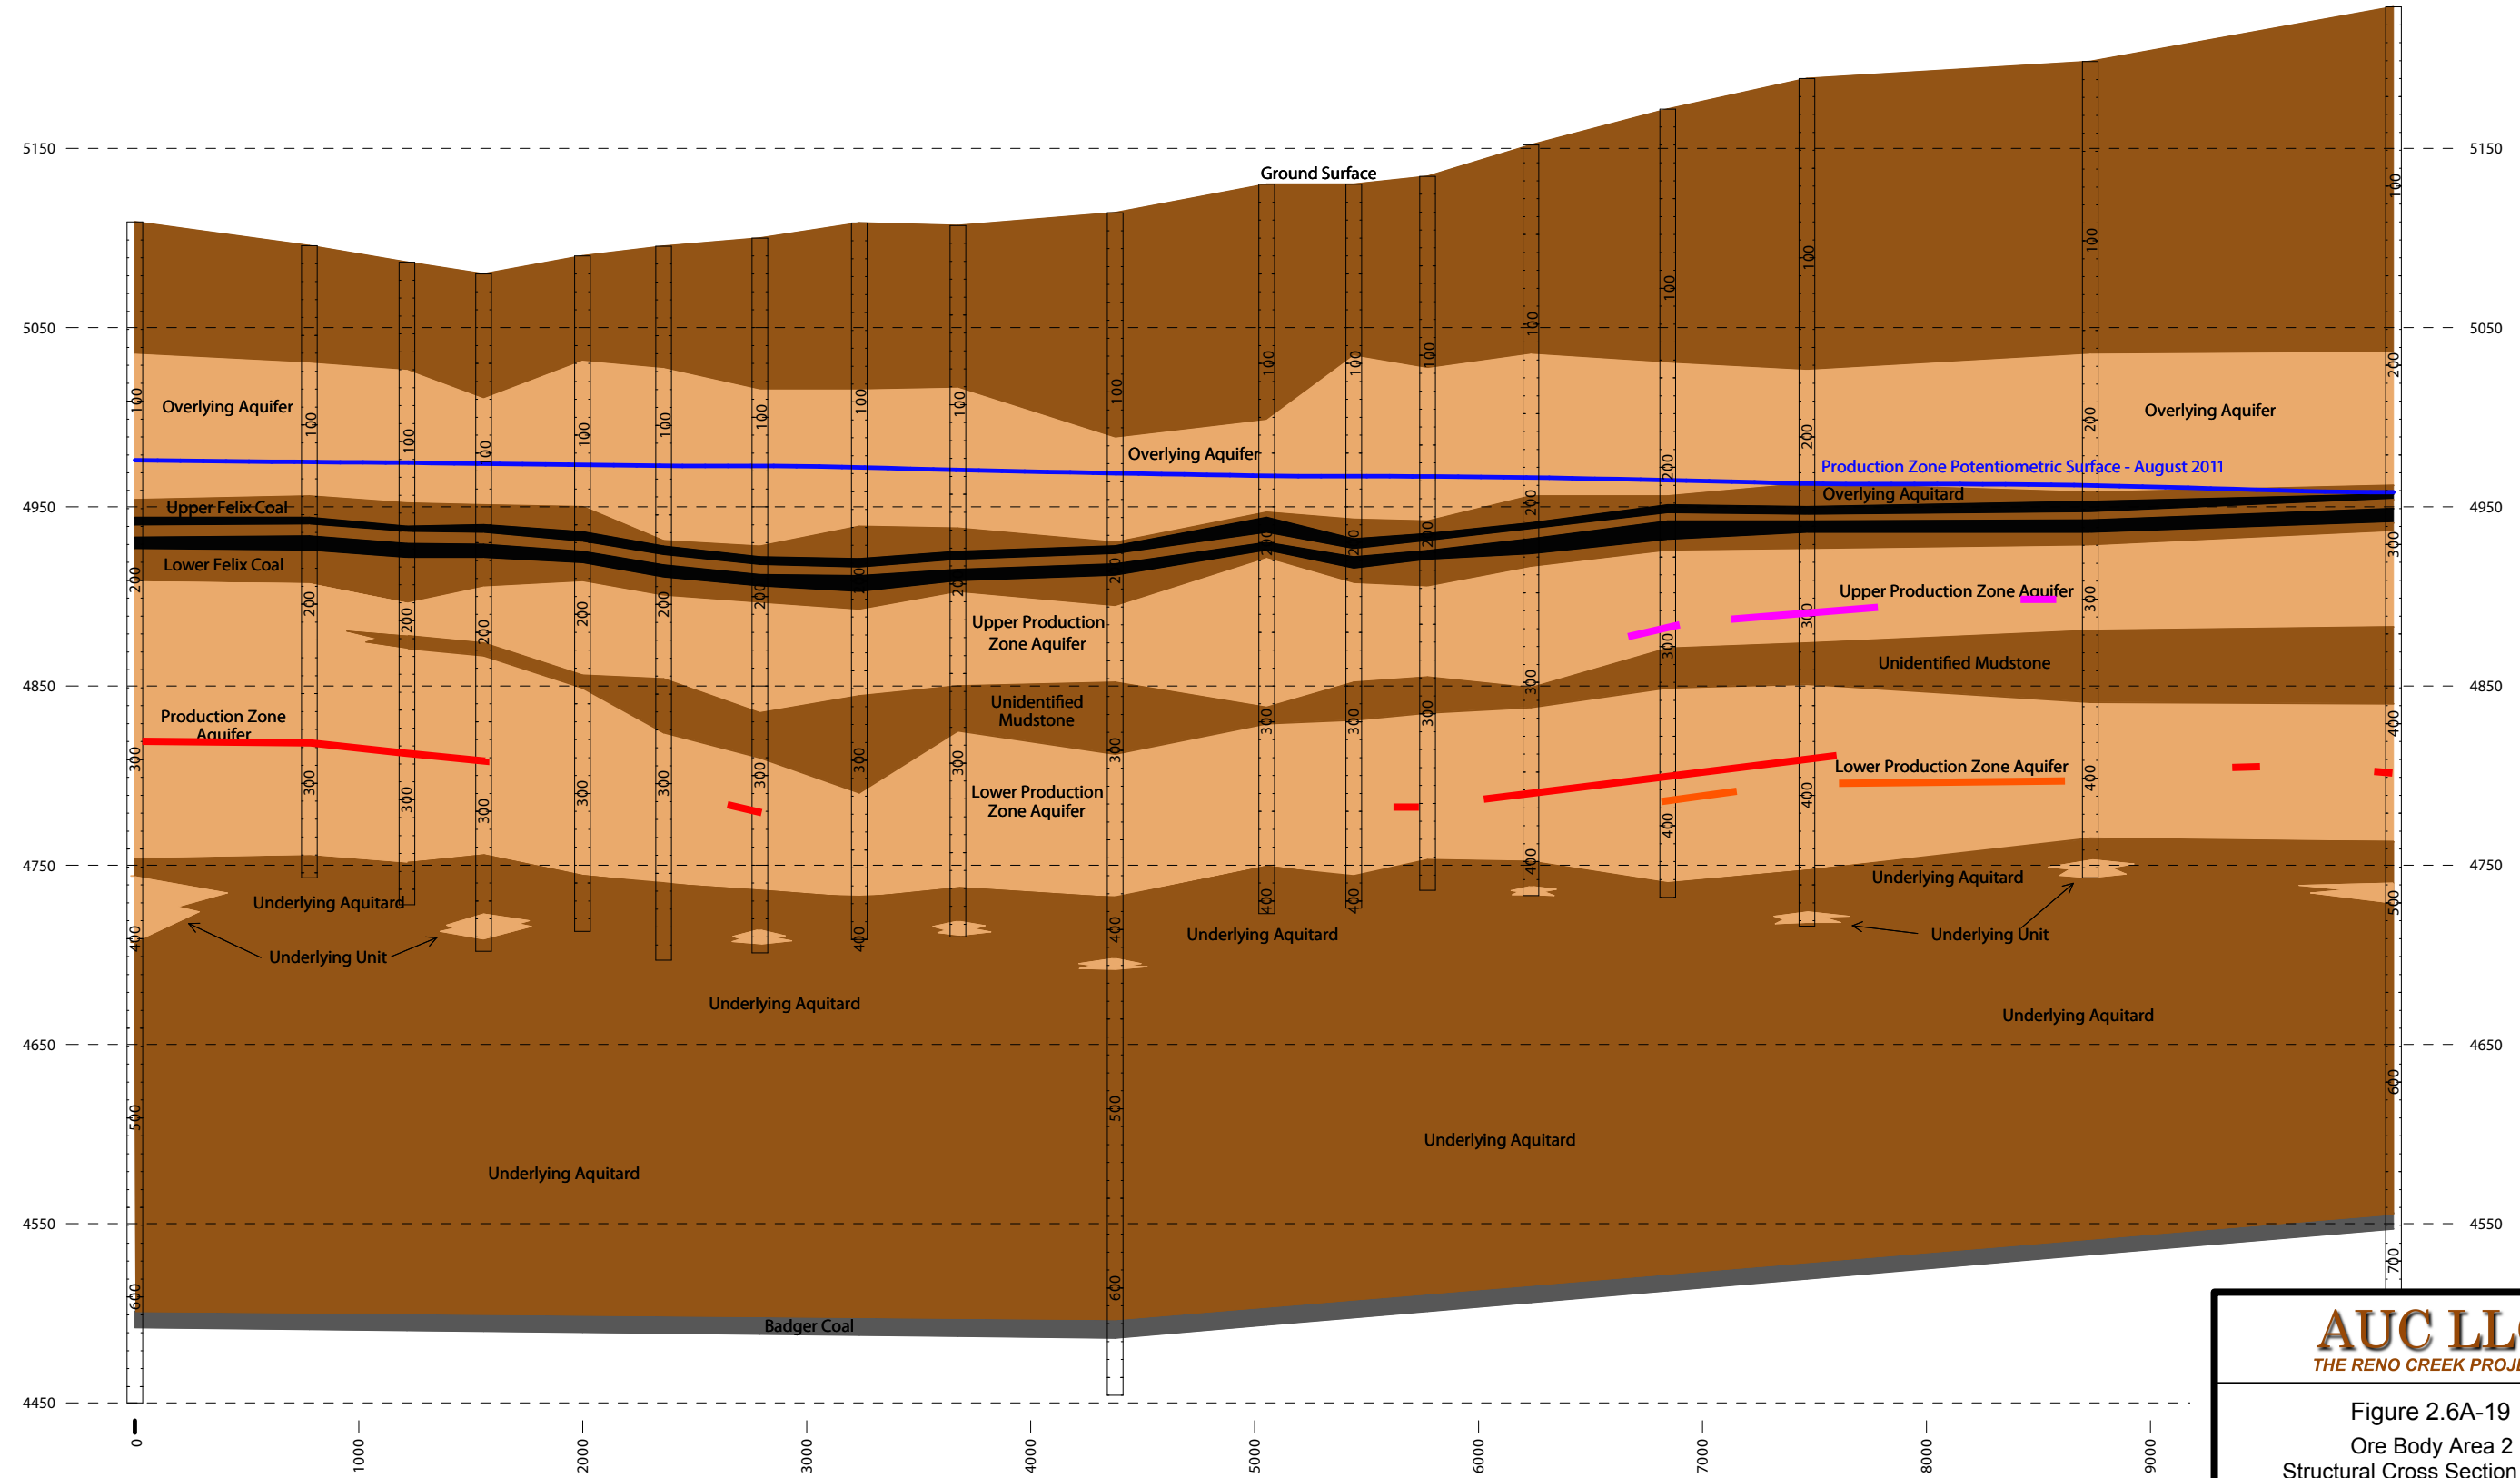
5150
5050
4950
4850
4750
4650
4550
4450

Ground Surface

Overlying Aquifer
Overlying Aquifer
Overlying Aquifer
Production Zone Potentiometric Surface - August 2011
Overlying Aquitard
Upper Felix Coal
Lower Felix Coal
Upper Production Zone Aquifer
Upper Production Zone Aquifer
Unidentified Mudstone
Unidentified Mudstone
Production Zone Aquifer
Lower Production Zone Aquifer
Lower Production Zone Aquifer
Underlying Aquitard
Underlying Unit
Underlying Aquitard
Underlying Aquitard
Underlying Unit
Underlying Aquitard
Underlying Aquitard
Underlying Aquitard
Underlying Aquitard
Badger Coal

100
200
300
400
500
600
700

0
1000
2000
3000
4000
5000
6000
7000
8000
9000

AUC LL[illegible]
THE RENO CREEK PROJ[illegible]
Figure 2.6A-19
Ore Body Area 2
Structural Cross Section